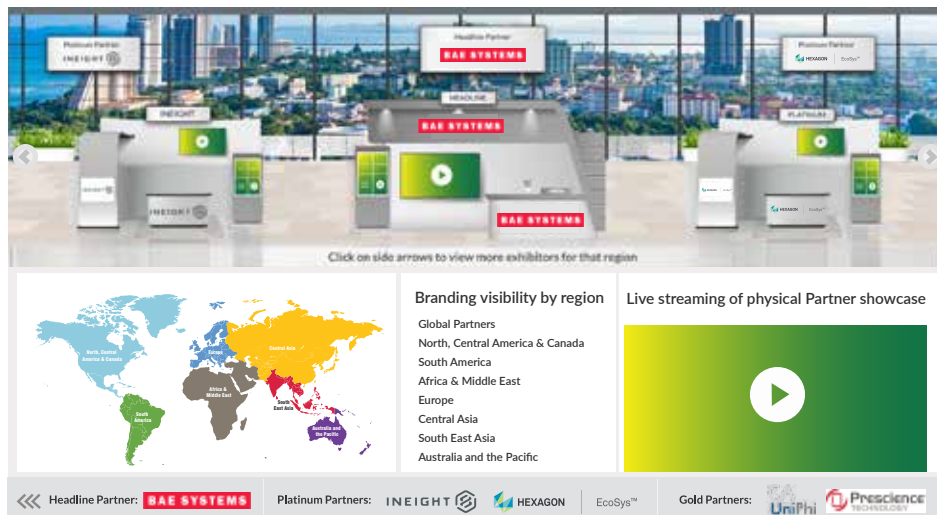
Platinum Partner
INEIGHT

Headline Partner
BAE SYSTEMS

Platinum Partner
HEXAGON EcoSys

INEIGHT

HEADLINE
BAE SYSTEMS

PLATINUM

INEIGHT

INEIGHT

BAE SYSTEMS

HEXAGON EcoSys

Click on side arrows to view more exhibitors for that region

North, Central America & Canada
Europe
Central Asia
Africa & Middle East
South East Asia
South America
Australia and the Pacific

Branding visibility by region

Global Partners
North, Central America & Canada
South America
Africa & Middle East
Europe
Central Asia
South East Asia
Australia and the Pacific

Live streaming of physical Partner showcase

Headline Partner: BAE SYSTEMS
Platinum Partners: INEIGHT HEXAGON EcoSys™
Gold Partners: UniPhi Prescience TECHNOLOGY